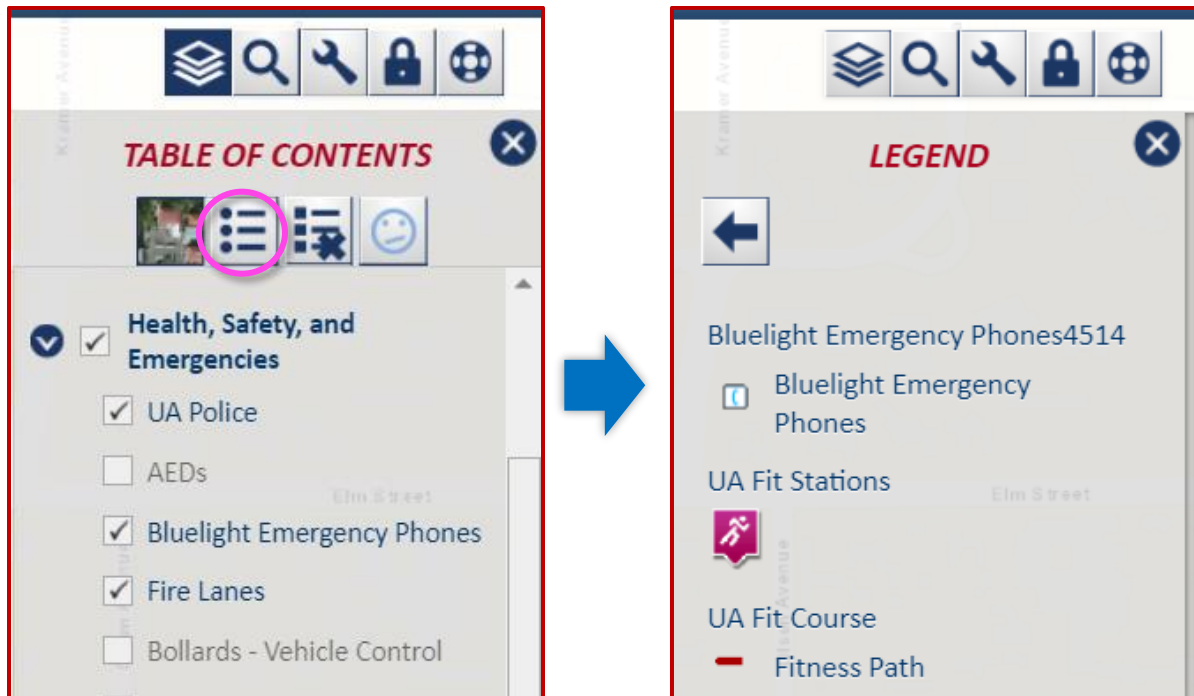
Kramer Avenue

TABLE OF CONTENTS

Health, Safety, and Emergencies

UA Police

AEDs

Elm Street

Bluelight Emergency Phones

Fire Lanes

Bollards - Vehicle Control

Kramer Avenue

LEGEND

Bluelight Emergency Phones4514

Bluelight Emergency Phones

UA Fit Stations

Elm Street

Avenue

UA Fit Course

Fitness Path